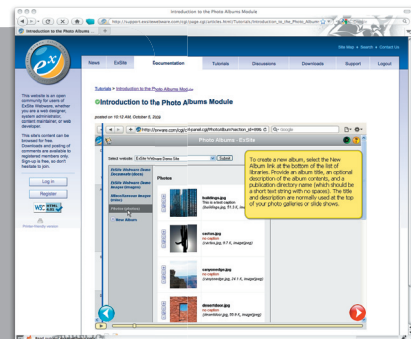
Introduction to the Photo Albums Module

http://support.exsitewebware.com/cgi/page.cgi/articles.html?Tutorials/Introduction_to_the_Photo_Album

Introduction to the Photo Albums ...

Site Map • Search • Contact Us

News ExSite Documentation Tutorials Discussions Downloads Support Logout

This website is an open community for users of ExSite Webware, whether you are a web designer, system administrator, content maintainer, or web developer.

This site's content can be browsed for free. Downloads and posting of comments are available to registered members only. Sign-up is free, so don't hesitate to join.

Log in

Register

Printer-friendly version

Tutorials > Introduction to the Photo Albums Mod...

Introduction to the Photo Albums Module

posted on 10:12 AM, October 5, 2009

http://www.corv.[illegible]

Photo Album - ExSite

Select website: ExSite Webware Demo Site

ExSite Webware Demo Documents (Site)

ExSite Webware Demo Images (Images)

Miscellaneous Images (Site)

Photo galleries

New Album

Photos

buildings.jpg
This is a test caption
(buildings.jpg, 51.3 K, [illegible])

cactus.jpg
no caption
(cactus.jpg, 9.7 K, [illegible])

campbridge.jpg
no caption
(campbridge.jpg, 9.1 K, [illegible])

desertdoor.jpg
no caption

To create a new album, select the New Album link at the bottom of the list of libraries. Provide an album title, an optional description of the album contents, and a publication directory name (which should be a short text string with no spaces). The title and description are normally used at the top of your photo galleries or slide shows.